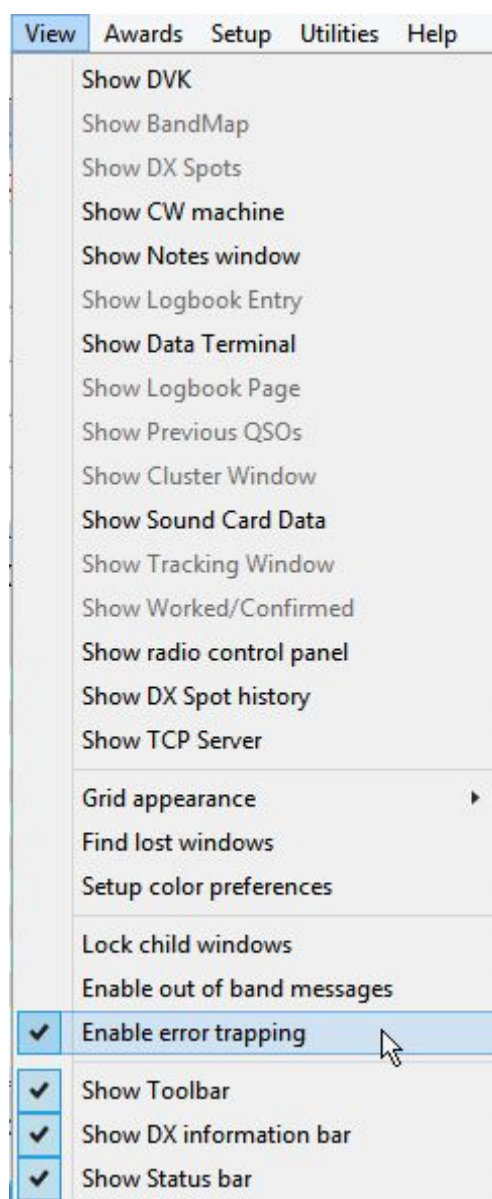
View Awards Setup Utilities Help

Show DVK
Show BandMap
Show DX Spots
Show CW machine
Show Notes window
Show Logbook Entry
Show Data Terminal
Show Logbook Page
Show Previous QSOs
Show Cluster Window
Show Sound Card Data
Show Tracking Window
Show Worked/Confirmed
Show radio control panel
Show DX Spot history
Show TCP Server

Grid appearance
Find lost windows
Setup color preferences

Lock child windows
Enable out of band messages
✔ Enable error trapping

✔ Show Toolbar
✔ Show DX information bar
✔ Show Status bar